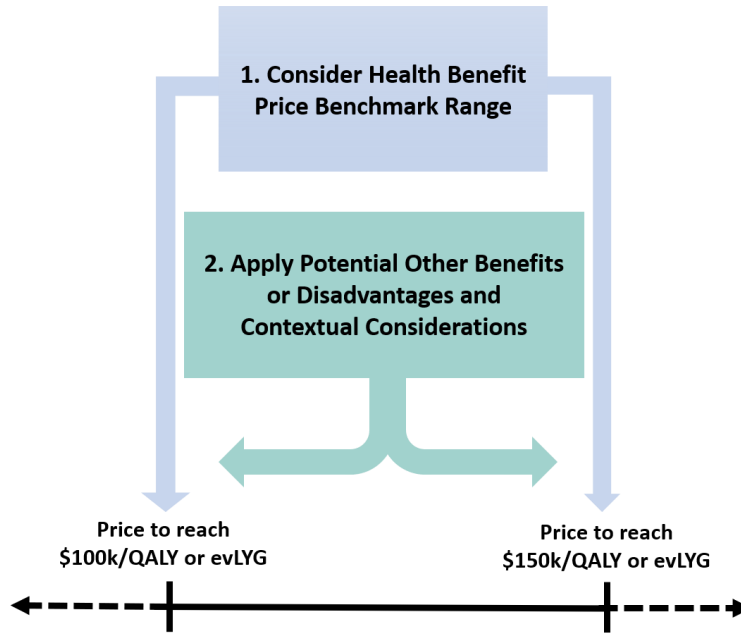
1. Consider Health Benefit Price Benchmark Range

2. Apply Potential Other Benefits or Disadvantages and Contextual Considerations

Price to reach \$100k/QALY or evLYG

Price to reach \$150k/QALY or evLYG